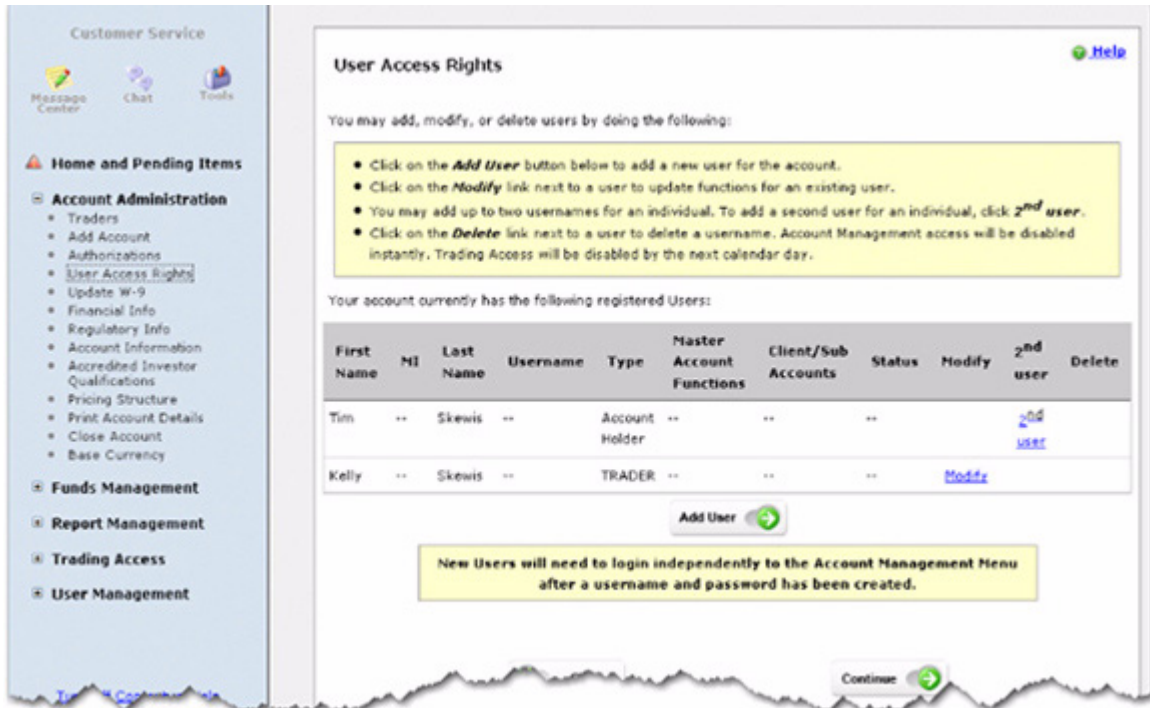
Customer Service

Message Center Chat Tools

Home and Pending Items

Account Administration
- Traders
- Add Account
- Authorizations
- User Access Rights
- Update W-9
- Financial Info
- Regulatory Info
- Account Information
- Accredited Investor Qualifications
- Pricing Structure
- Print Account Details
- Close Account
- Base Currency

Funds Management

Report Management

Trading Access

User Management

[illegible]

User Access Rights

Help

You may add, modify, or delete users by doing the following:

- Click on the **Add User** button below to add a new user for the account.
- Click on the **Modify** link next to a user to update functions for an existing user.
- You may add up to two usernames for an individual. To add a second user for an individual, click **$2^{nd}$ user**.
- Click on the **Delete** link next to a user to delete a username. Account Management access will be disabled instantly. Trading Access will be disabled by the next calendar day.

Your account currently has the following registered Users:

| First Name | MI | Last Name | Username | Type | Master Account Functions | Client/Sub Accounts | Status | Modify | $2^{nd}$ user | Delete |
|---|---|---|---|---|---|---|---|---|---|---|
| Tim | -- | Skewis | -- | Account Holder | -- | -- | -- | | $2^{nd}$ user | |
| Kelly | -- | Skewis | -- | TRADER | -- | -- | -- | Modify | | |

Add User

New Users will need to login independently to the Account Management Menu after a username and password has been created.

Continue